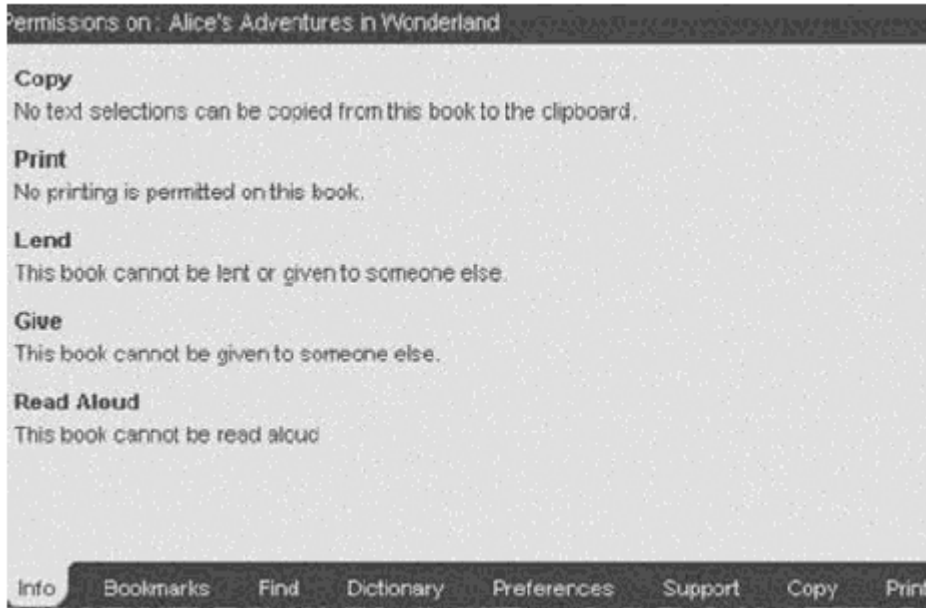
Permissons on : Alice's Adventures in Wonderland

Copy
No text selections can be copied from this book to the clipboard.

Print
No printing is permitted on this book.

Lend
This book cannot be lent or given to someone else.

Give
This book cannot be given to someone else.

Read Aloud
This book cannot be read aloud

Info Bookmarks Find Dictionary Preferences Support Copy Print